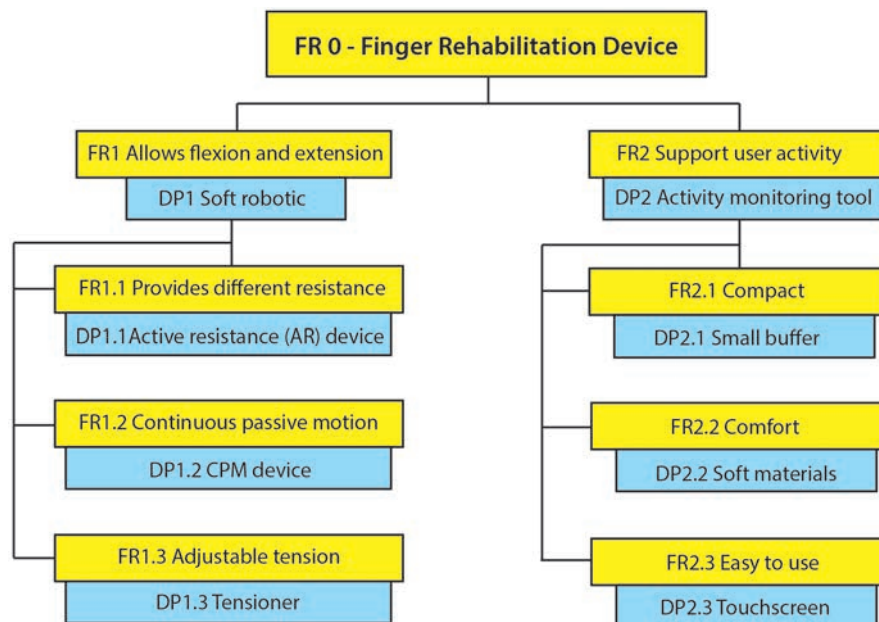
FR 0 - Finger Rehabilitation Device

FR1 Allows flexion and extension

DP1 Soft robotic

FR1.1 Provides different resistance

DP1.1 Active resistance (AR) device

FR1.2 Continuous passive motion

DP1.2 CPM device

FR1.3 Adjustable tension

DP1.3 Tensioner

FR2 Support user activity

DP2 Activity monitoring tool

FR2.1 Compact

DP2.1 Small buffer

FR2.2 Comfort

DP2.2 Soft materials

FR2.3 Easy to use

DP2.3 Touchscreen